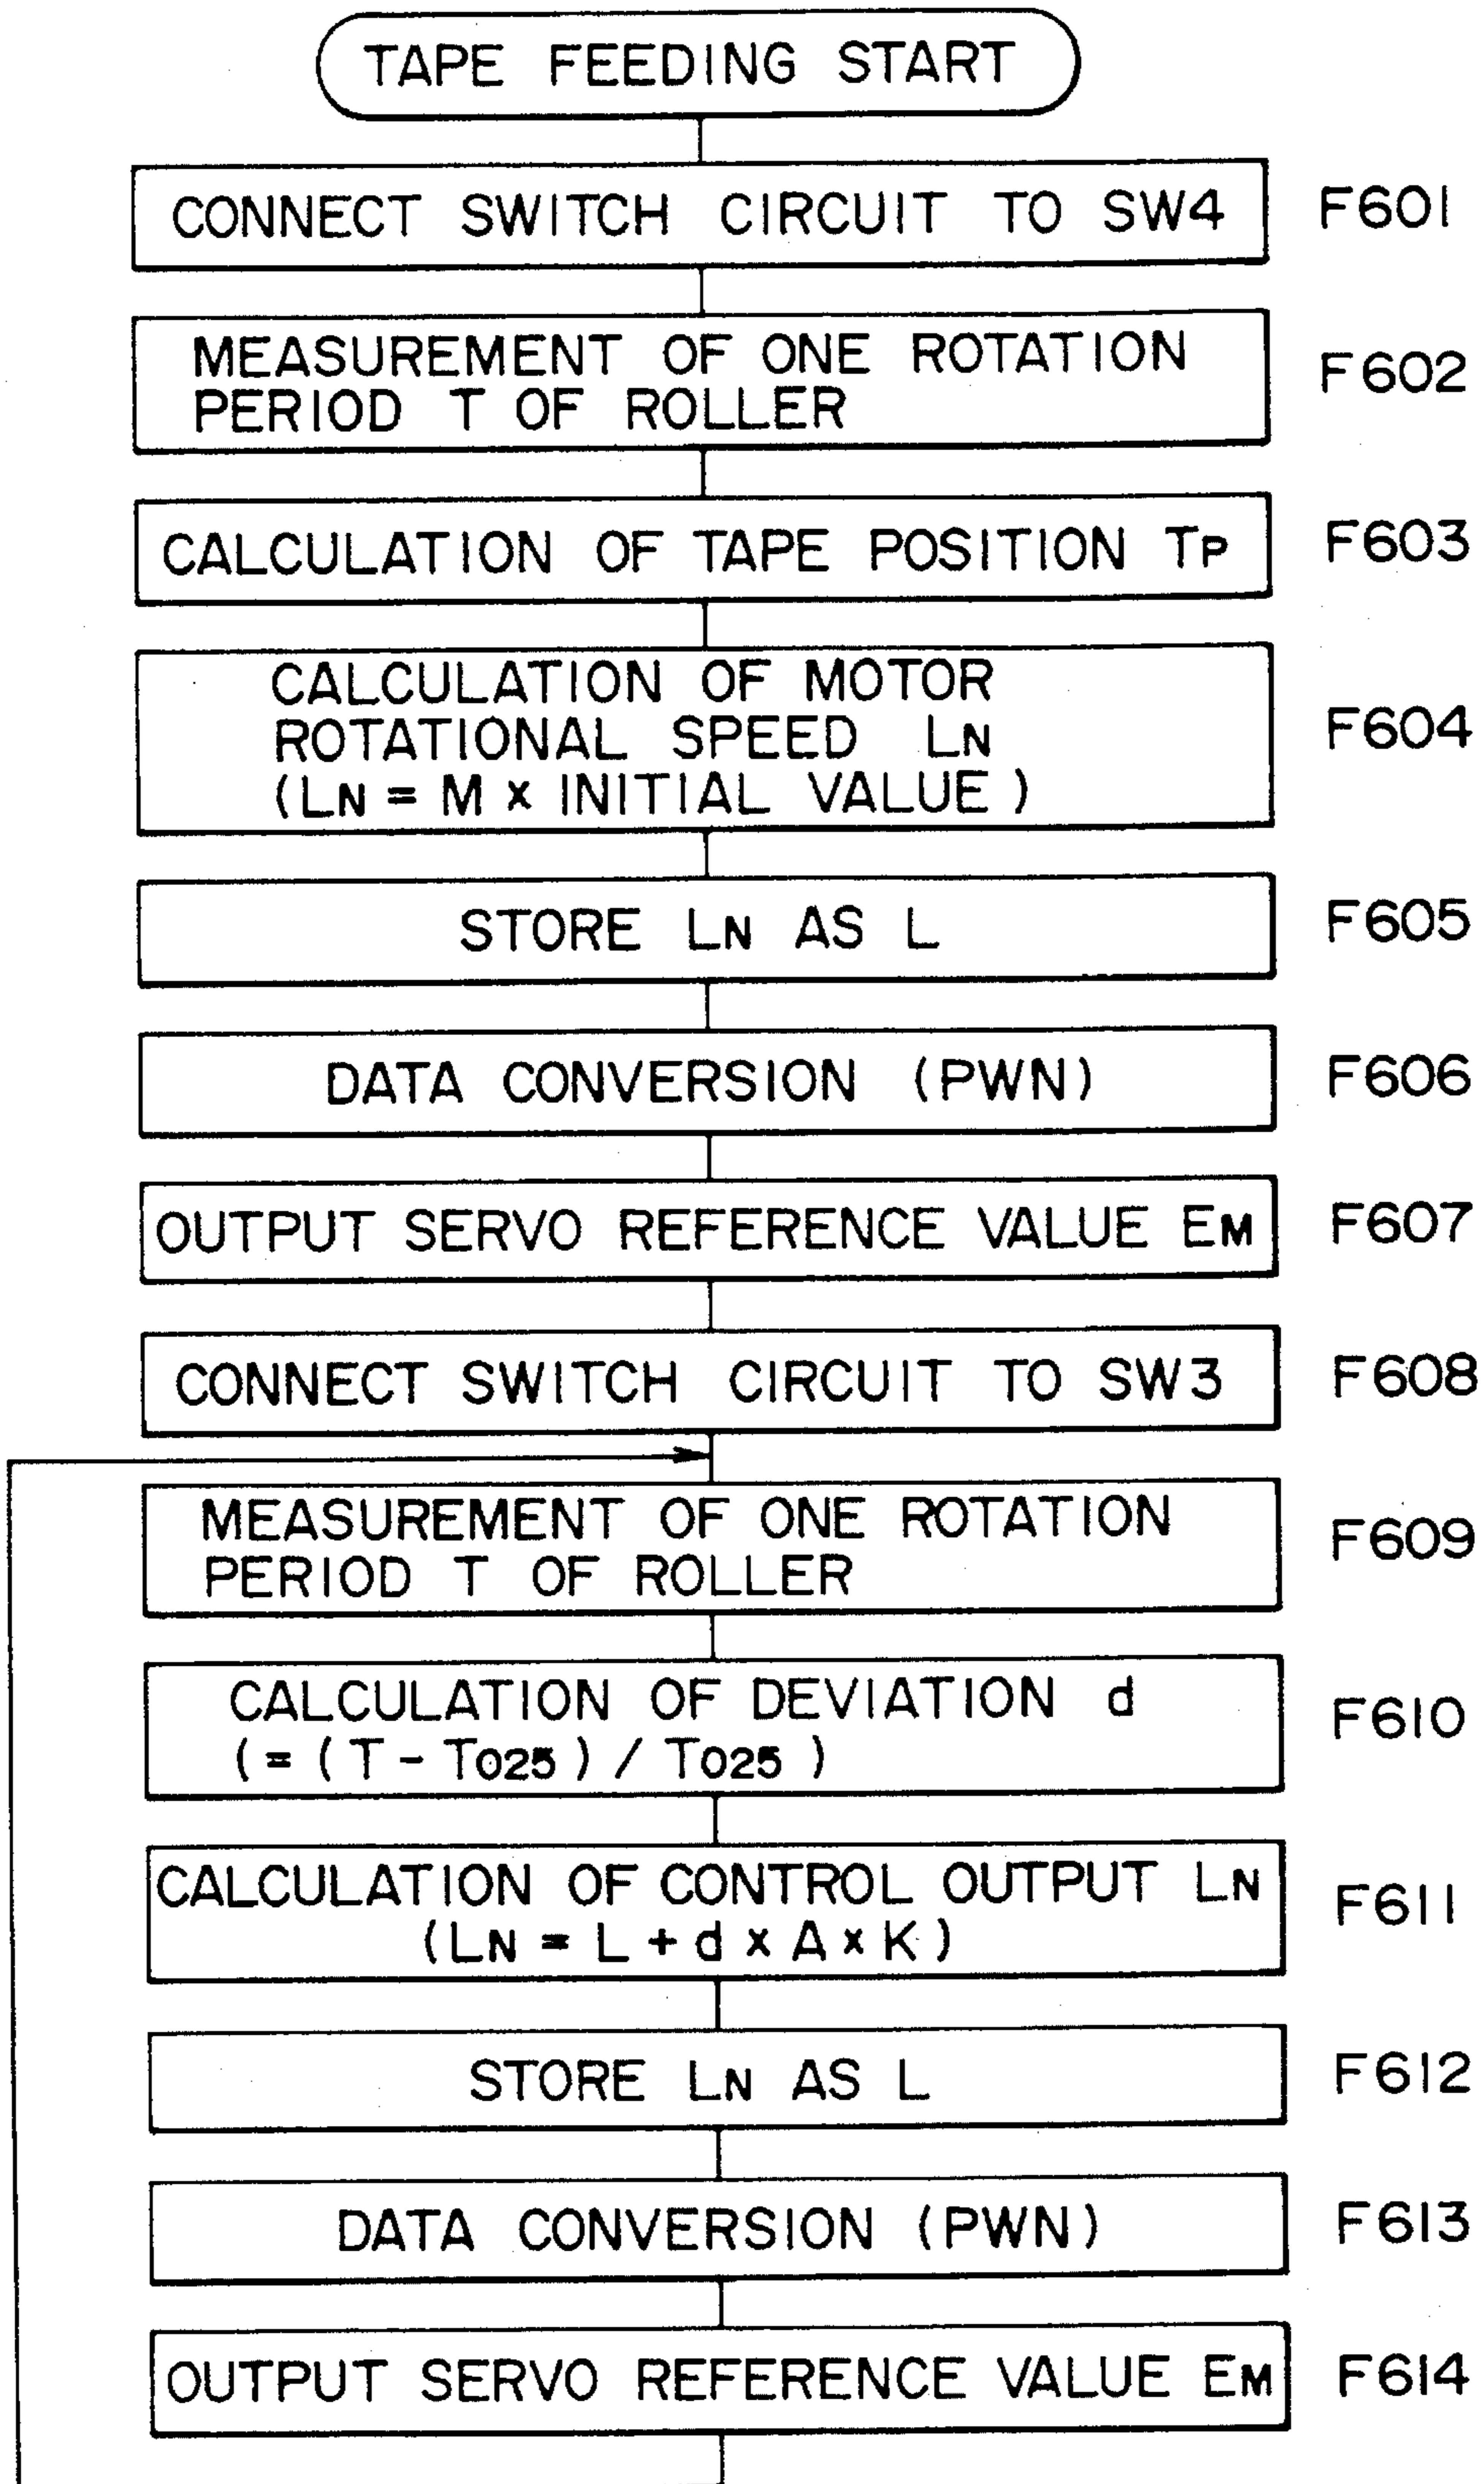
TAPE FEEDING START

CONNECT SWITCH CIRCUIT TO SW4 F601

MEASUREMENT OF ONE ROTATION PERIOD T OF ROLLER F602

CALCULATION OF TAPE POSITION $T_P$ F603

CALCULATION OF MOTOR ROTATIONAL SPEED $L_N$ ($L_N$ = M x INITIAL VALUE) F604

STORE $L_N$ AS L F605

DATA CONVERSION (PWN) F606

OUTPUT SERVO REFERENCE VALUE $E_M$ F607

CONNECT SWITCH CIRCUIT TO SW3 F608

MEASUREMENT OF ONE ROTATION PERIOD T OF ROLLER F609

CALCULATION OF DEVIATION d $(=(T-T_{025})/T_{025})$ F610

CALCULATION OF CONTROL OUTPUT $L_N$ $(L_N = L + d \times A \times K)$ F611

STORE $L_N$ AS L F612

DATA CONVERSION (PWN) F613

OUTPUT SERVO REFERENCE VALUE $E_M$ F614